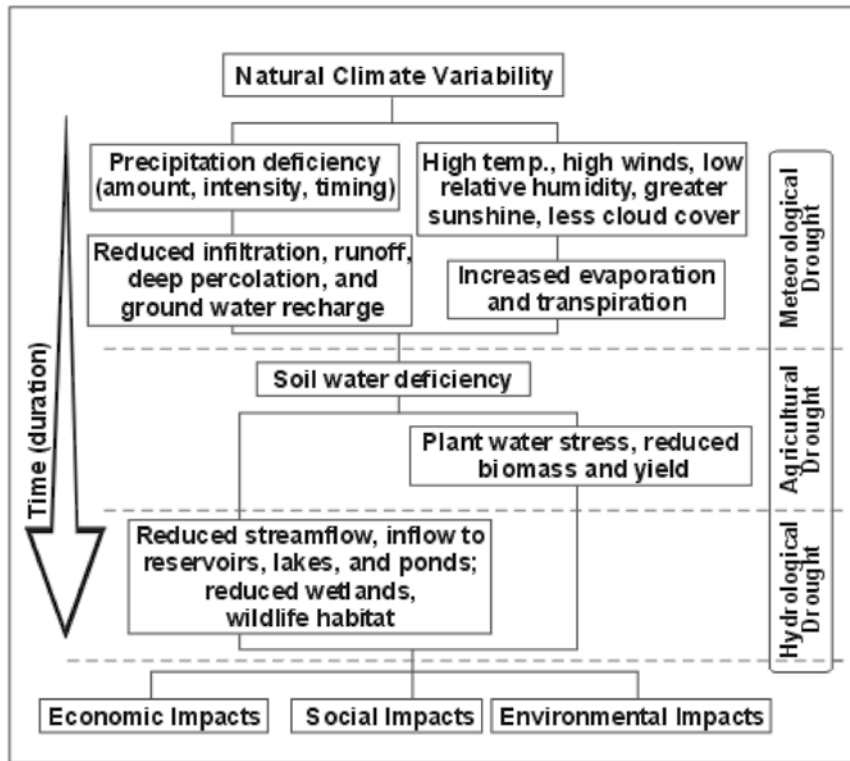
Natural Climate Variability

Time (duration)

Precipitation deficiency (amount, intensity, timing)

High temp., high winds, low relative humidity, greater sunshine, less cloud cover

Reduced infiltration, runoff, deep percolation, and ground water recharge

Increased evaporation and transpiration

Meteorological Drought

Soil water deficiency

Plant water stress, reduced biomass and yield

Agricultural Drought

Reduced streamflow, inflow to reservoirs, lakes, and ponds; reduced wetlands, wildlife habitat

Hydrological Drought

Economic Impacts

Social Impacts

Environmental Impacts